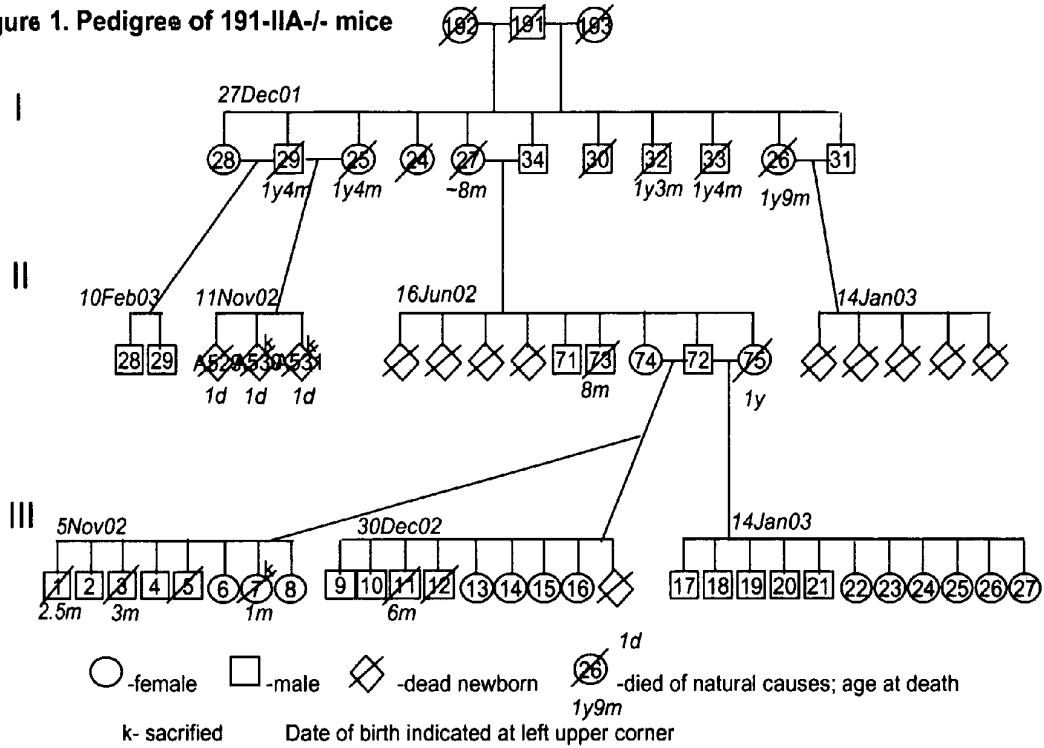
gure 1. Pedigree of 191-IIA-/- mice

192 191 193

I

27Dec01

28 29 25 24 27 34 30 32 33 26 31

1y4m 1y4m ~8m 1y3m 1y4m 1y9m

II

10Feb03 11Nov02 16Jun02 14Jan03

28 29 A529 A530 A531 71 73 74 72 75

k k k

1d 1d 1d 8m 1y

III

5Nov02 30Dec02 14Jan03

1 2 3 4 5 6 7 8 9 10 11 12 13 14 15 16 17 18 19 20 21 22 23 24 25 26 27

k

2.5m 3m 1m 6m

1d

-female -male -dead newborn 26 -died of natural causes; age at death

1y9m

k- sacrified Date of birth indicated at left upper corner